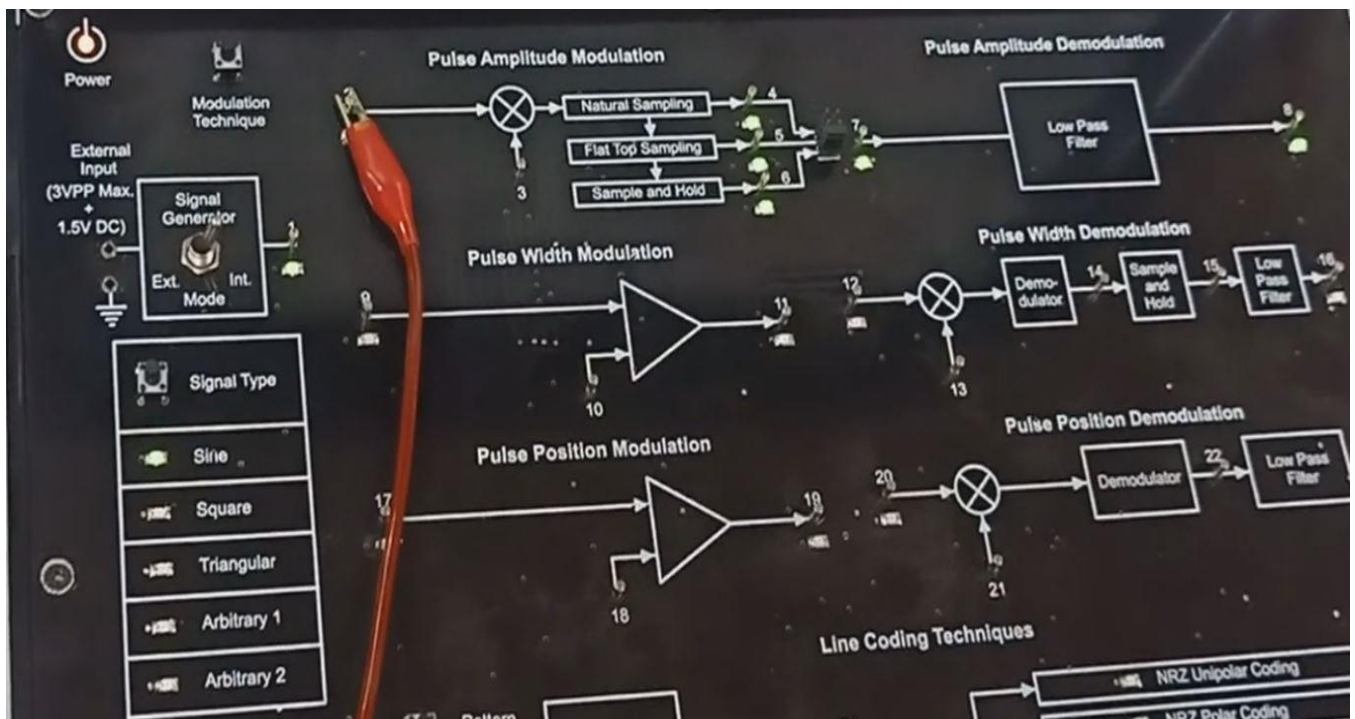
Power

Modulation Technique

External Input (3VPP Max. + 1.5V DC)

Signal Generator

Ext. Int.
Mode

1

Signal Type

Sine

Square

Triangular

Arbitrary 1

Arbitrary 2

Pulse Amplitude Modulation

2

3

Natural Sampling

Flat Top Sampling

Sample and Hold

4

5

6

7

Pulse Amplitude Demodulation

Low Pass Filter

8

Pulse Width Modulation

9

10

11

12

13

Pulse Width Demodulation

Demodulator

14

Sample and Hold

15

Low Pass Filter

16

Pulse Position Modulation

17

18

19

20

21

Pulse Position Demodulation

Demodulator

22

Low Pass Filter

Line Coding Techniques

NRZ Unipolar Coding

NRZ Polar Coding

Pattern